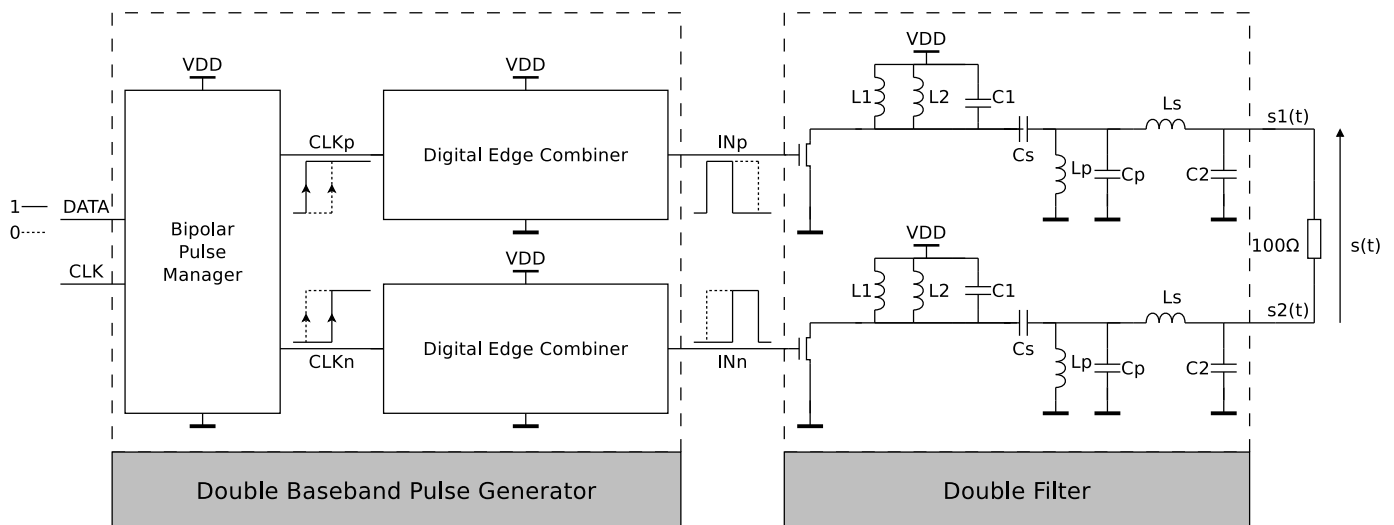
VDD
VDD
VDD
L1
L2
C1
CLKp
Digital Edge Combiner
INp
Cs
Ls
s1(t)
Lp
Cp
C2
1
DATA
0
Bipolar Pulse Manager
VDD
VDD
CLK
100Ω
s(t)
L1
L2
C1
Ls
s2(t)
Digital Edge Combiner
Cs
CLKn
INn
Lp
Cp
C2
Double Baseband Pulse Generator
Double Filter